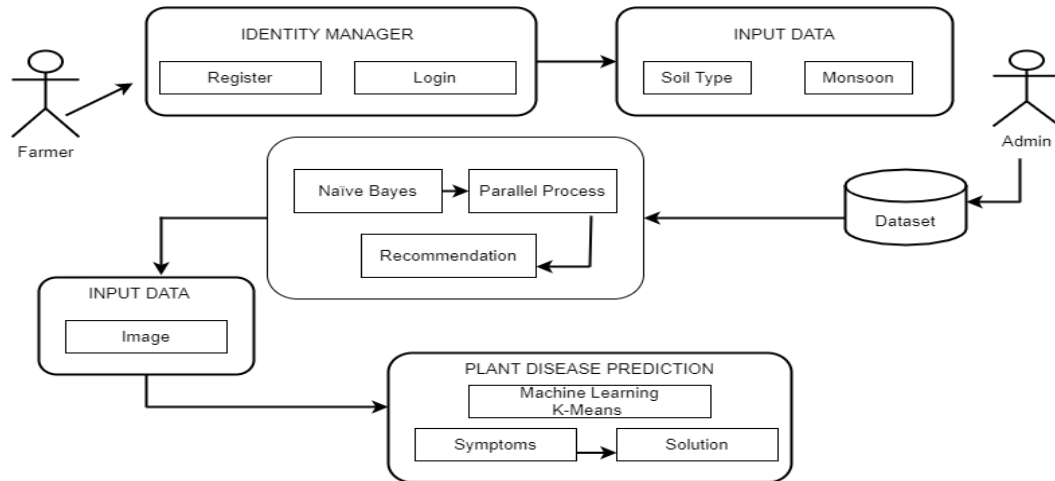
Farmer

IDENTITY MANAGER

Register

Login

INPUT DATA

Soil Type

Monsoon

Admin

Naïve Bayes

Parallel Process

Recommendation

Dataset

INPUT DATA

Image

PLANT DISEASE PREDICTION

Machine Learning
K-Means

Symptoms

Solution